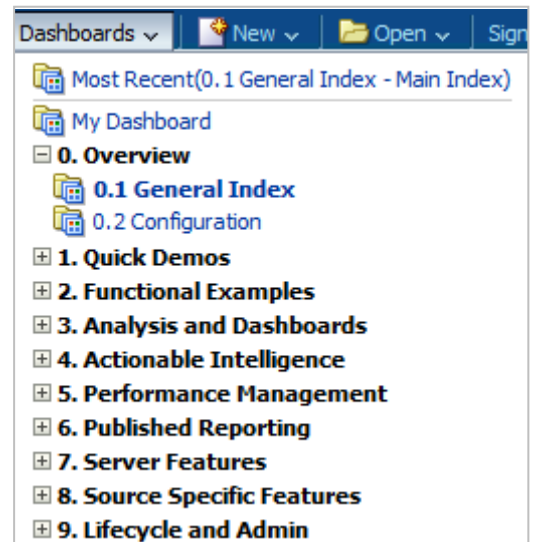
Dashboards New Open Sign

Most Recent(0.1 General Index - Main Index)

My Dashboard

0. Overview

0.1 General Index

0.2 Configuration

1. Quick Demos

2. Functional Examples

3. Analysis and Dashboards

4. Actionable Intelligence

5. Performance Management

6. Published Reporting

7. Server Features

8. Source Specific Features

9. Lifecycle and Admin